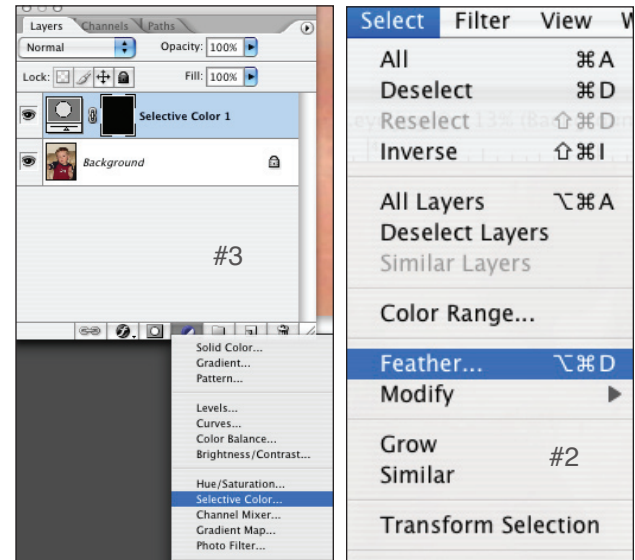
Layers Channels Paths

Normal

Opacity: 100%

Lock:

Fill: 100%

Selective Color 1

Background

#3

Solid Color...
Gradient...
Pattern...

Levels...
Curves...
Color Balance...
Brightness/Contrast...

Hue/Saturation...
Selective Color...
Channel Mixer...
Gradient Map...
Photo Filter...

Select Filter View W

All ⌘A
Deselect ⌘D
Reselect ⇧⌘D
Inverse ⇧⌘I

All Layers ⌥⌘A
Deselect Layers
Similar Layers

Color Range...

Feather... ⌥⌘D
Modify

Grow
Similar

#2

Transform Selection